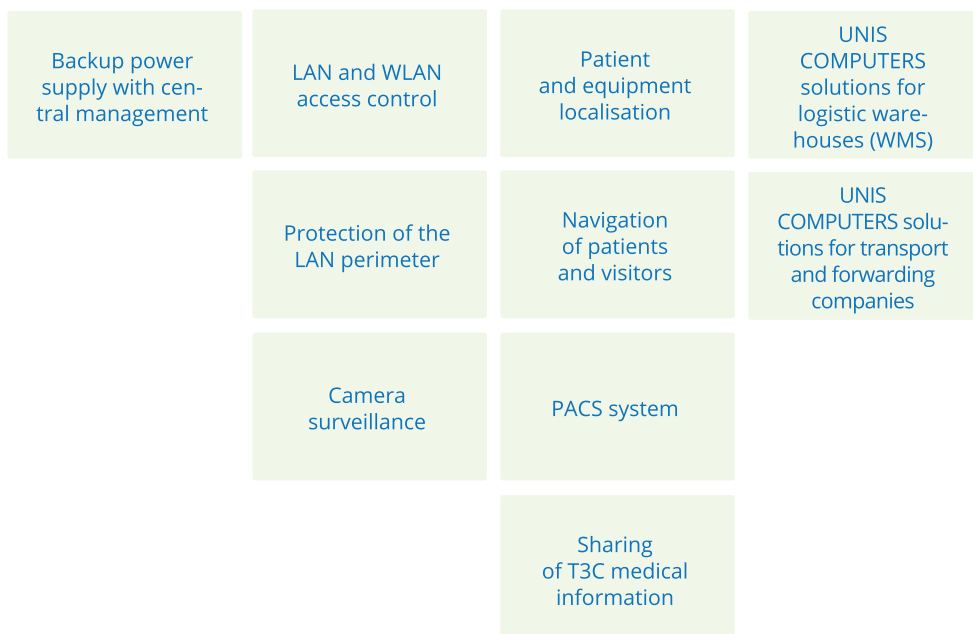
Backup power supply with central management

LAN and WLAN access control

Protection of the LAN perimeter

Camera surveillance

Patient and equipment localisation

Navigation of patients and visitors

PACS system

Sharing of T3C medical information

UNIS COMPUTERS solutions for logistic warehouses (WMS)

UNIS COMPUTERS solutions for transport and forwarding companies